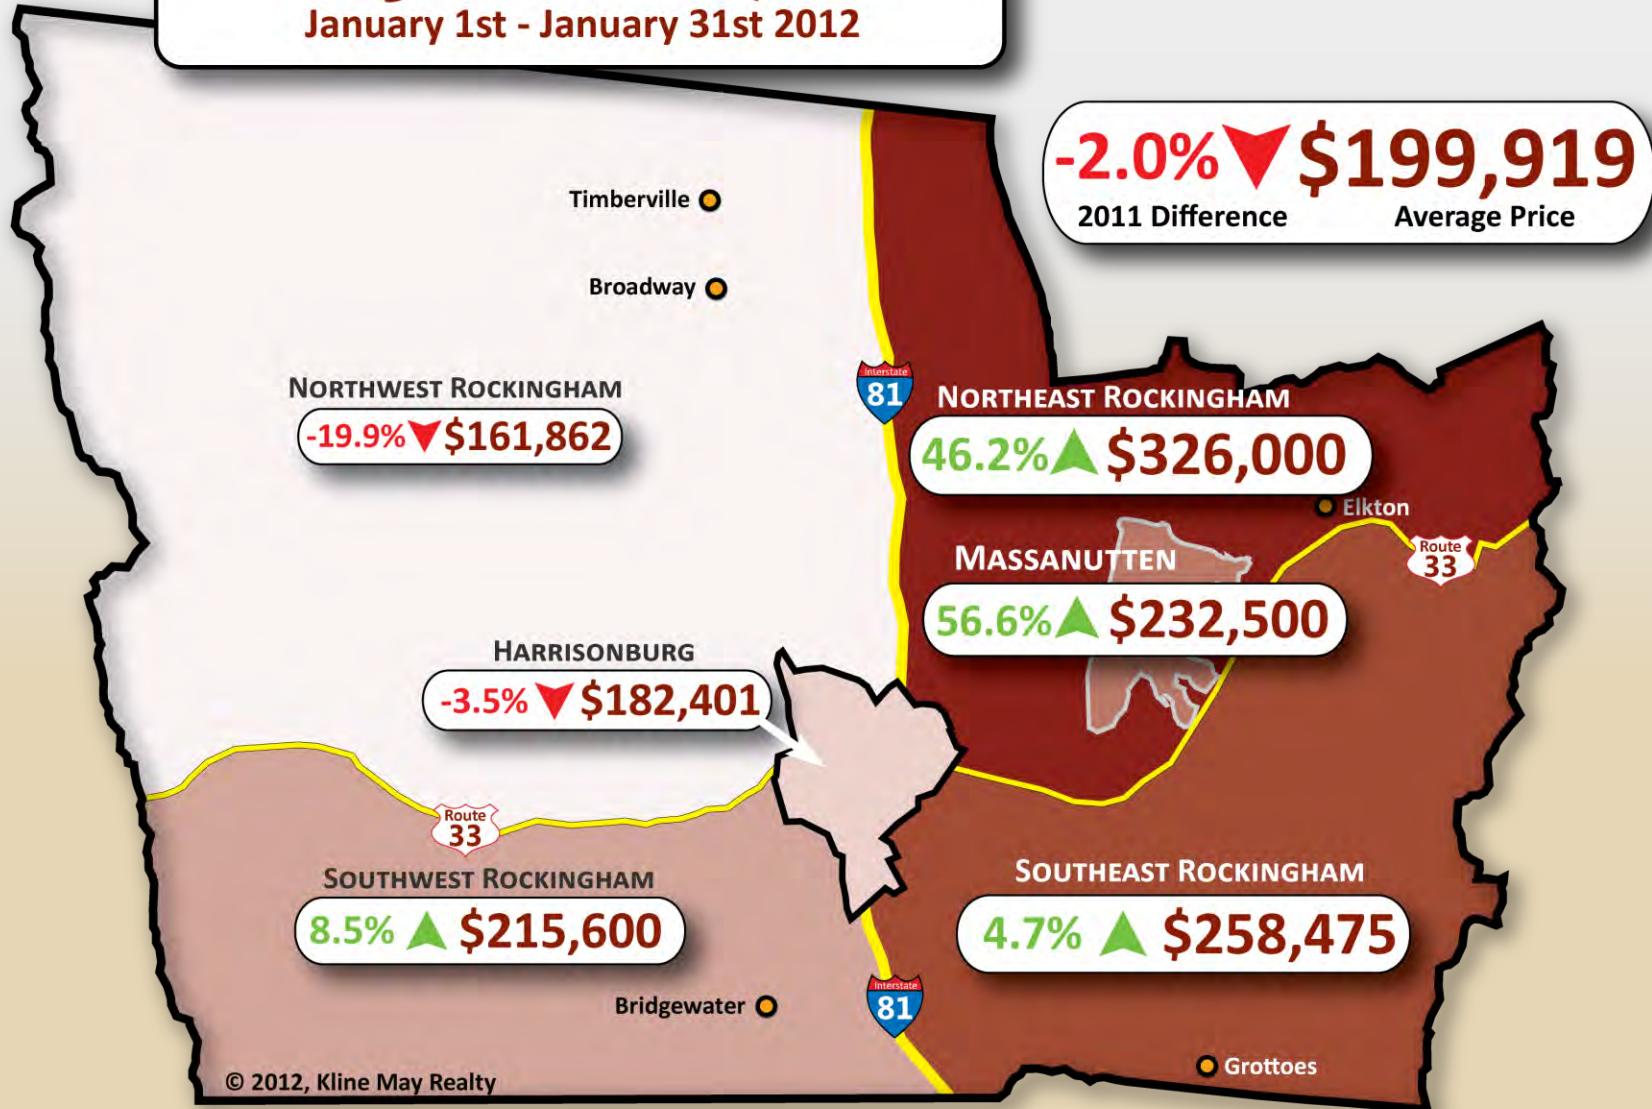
January 1st - January 31st 2012

-2.0% $199,919
2011 Difference Average Price

Timberville

Broadway

NORTHWEST ROCKINGHAM
-19.9% $161,862

Interstate 81

NORTHEAST ROCKINGHAM
46.2% $326,000

Elkton

MASSANUTTEN
56.6% $232,500

Route 33

HARRISONBURG
-3.5% $182,401

Route 33

SOUTHWEST ROCKINGHAM
8.5% $215,600

SOUTHEAST ROCKINGHAM
4.7% $258,475

Bridgewater

Interstate 81

Grottoes

© 2012, Kline May Realty